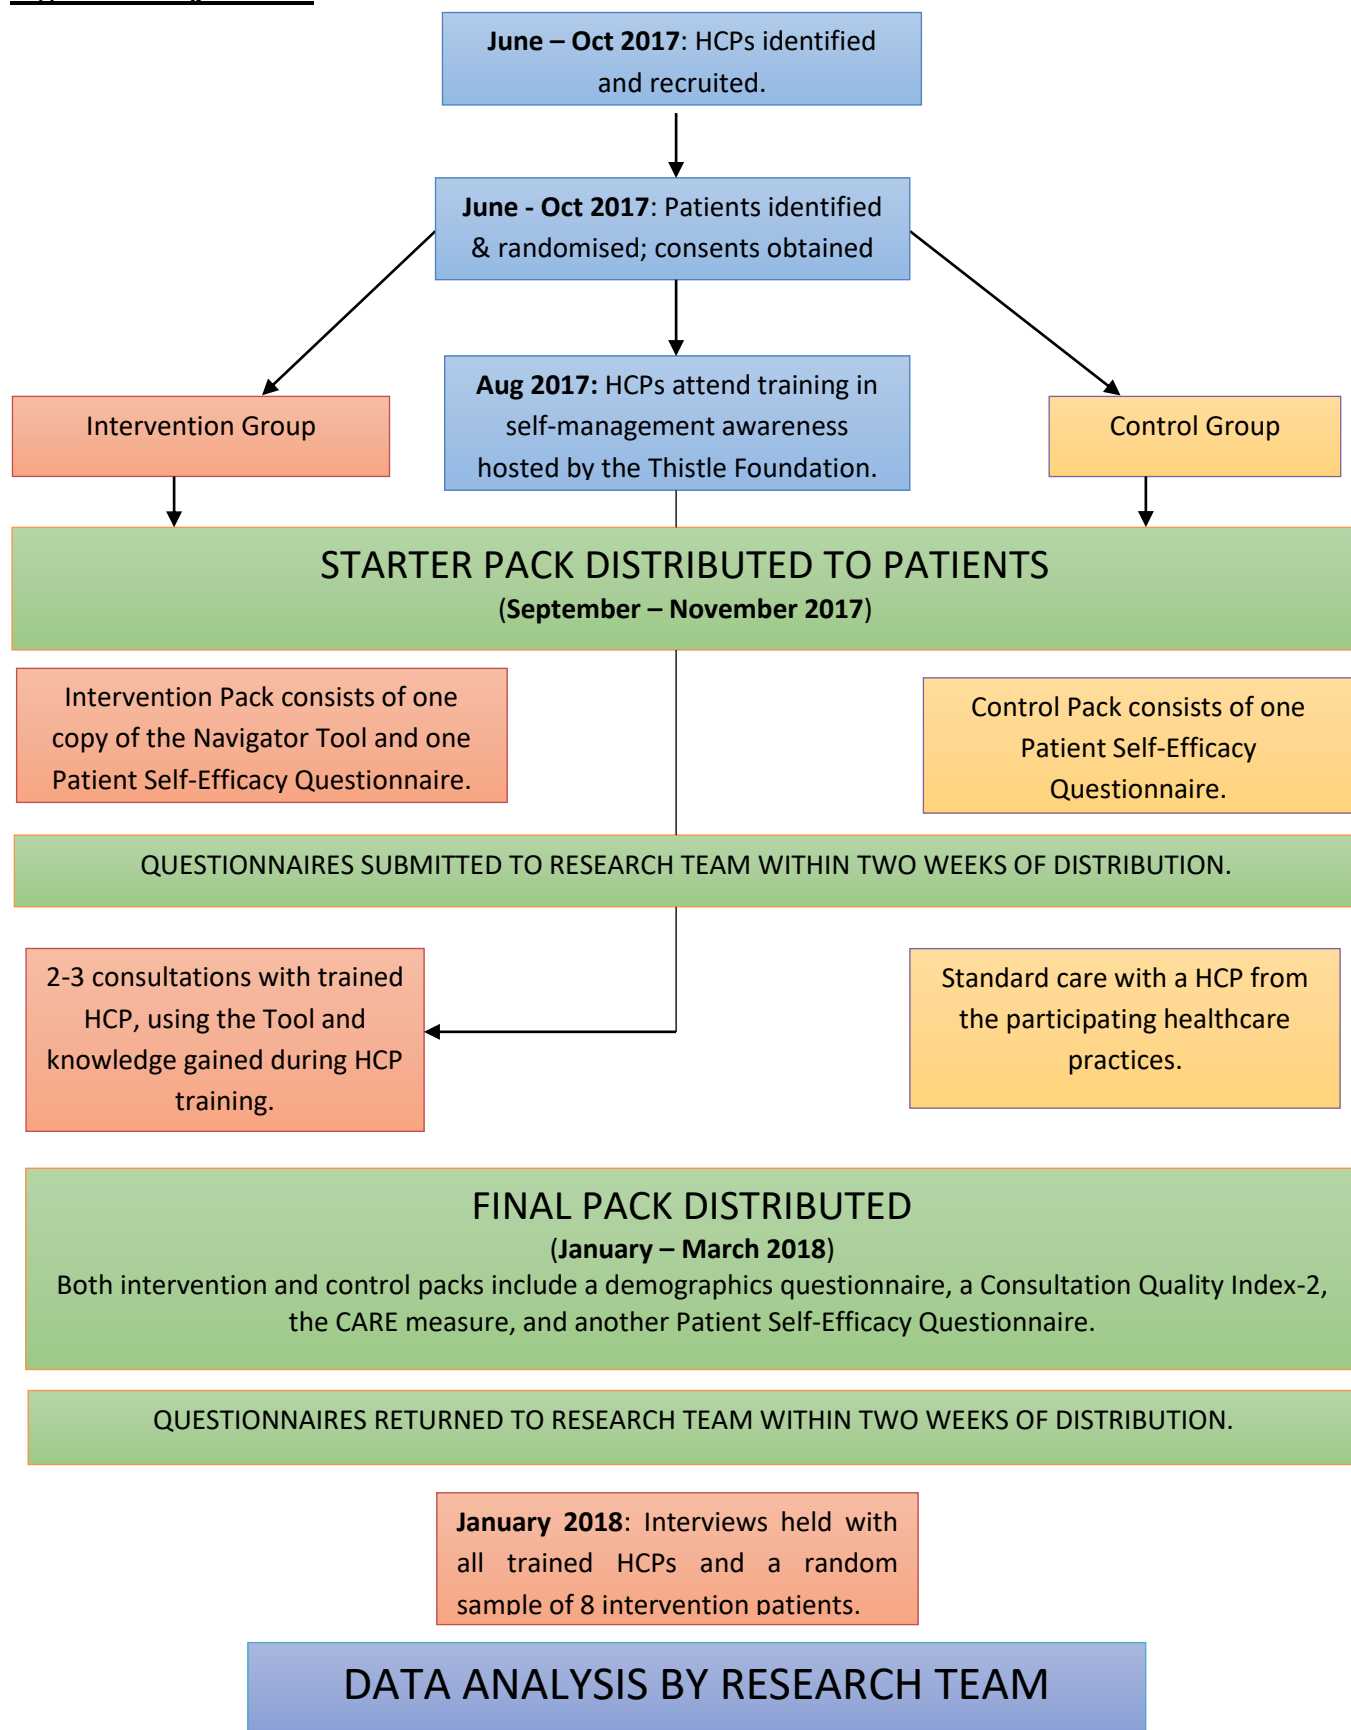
**June – Oct 2017**: HCPs identified and recruited.

**June - Oct 2017**: Patients identified & randomised; consents obtained

Intervention Group

**Aug 2017:** HCPs attend training in self-management awareness hosted by the Thistle Foundation.

Control Group

STARTER PACK DISTRIBUTED TO PATIENTS
(**September – November 2017**)

Intervention Pack consists of one copy of the Navigator Tool and one Patient Self-Efficacy Questionnaire.

Control Pack consists of one Patient Self-Efficacy Questionnaire.

QUESTIONNAIRES SUBMITTED TO RESEARCH TEAM WITHIN TWO WEEKS OF DISTRIBUTION.

2-3 consultations with trained HCP, using the Tool and knowledge gained during HCP training.

Standard care with a HCP from the participating healthcare practices.

FINAL PACK DISTRIBUTED
(**January – March 2018**)
Both intervention and control packs include a demographics questionnaire, a Consultation Quality Index-2, the CARE measure, and another Patient Self-Efficacy Questionnaire.

QUESTIONNAIRES RETURNED TO RESEARCH TEAM WITHIN TWO WEEKS OF DISTRIBUTION.

**January 2018**: Interviews held with all trained HCPs and a random sample of 8 intervention patients.

DATA ANALYSIS BY RESEARCH TEAM